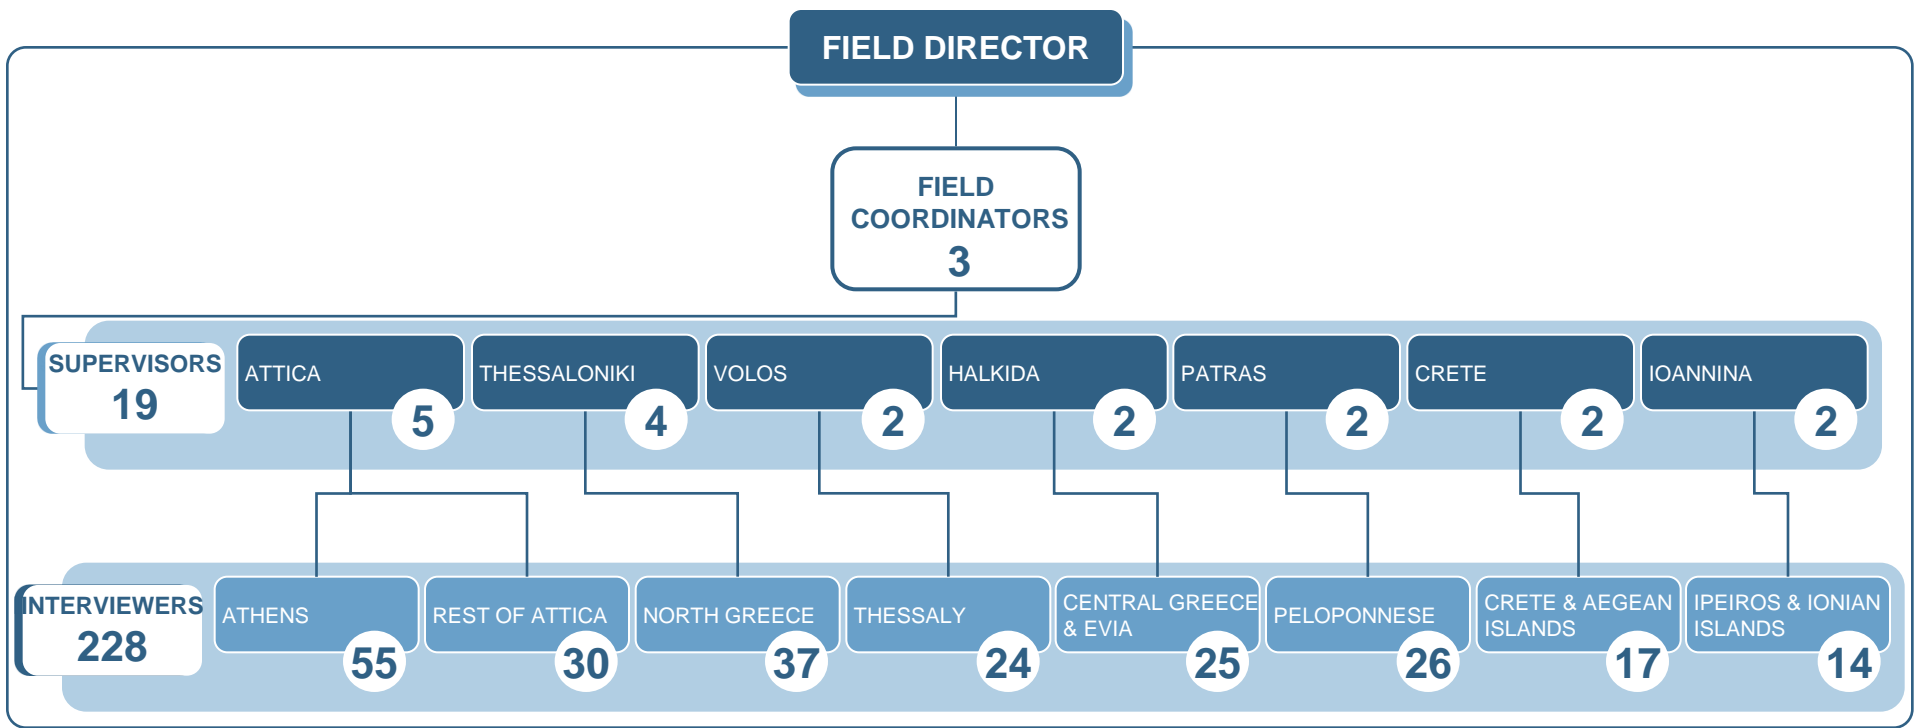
FIELD DIRECTOR

FIELD COORDINATORS
3

SUPERVISORS
19

ATTICA 5

THESSALONIKI 4

VOLOS 2

HALKIDA 2

PATRAS 2

CRETE 2

IOANNINA 2

INTERVIEWERS
228

ATHENS 55

REST OF ATTICA 30

NORTH GREECE 37

THESSALY 24

CENTRAL GREECE & EVIA 25

PELOPONNESE 26

CRETE & AEGEAN ISLANDS 17

IPEIROS & IONIAN ISLANDS 14